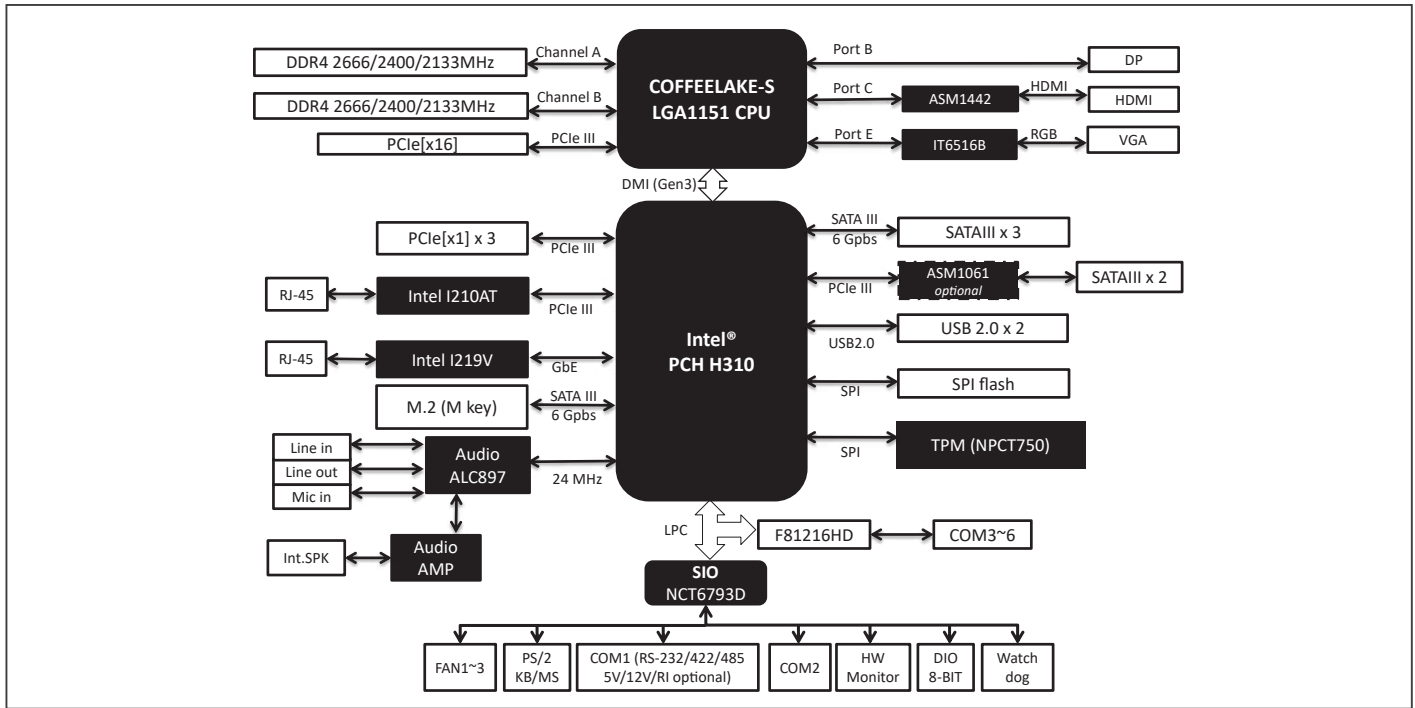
DDR4 2666/2400/2133MHz
Channel A
DDR4 2666/2400/2133MHz
Channel B
PCIe[x16]
PCIe III
COFFEELAKE-S
LGA1151 CPU
Port B
DP
Port C
ASM1442
HDMI
HDMI
Port E
IT6516B
RGB
VGA
DMI (Gen3)
PCIe[x1] x 3
PCIe III
RJ-45
Intel I210AT
PCIe III
RJ-45
Intel I219V
GbE
M.2 (M key)
SATA III
6 Gpbs
Line in
Line out
Mic in
Audio
ALC897
24 MHz
Int.SPK
Audio
AMP
Intel®
PCH H310
SATA III
6 Gpbs
SATAIII x 3
ASM1061
optional
PCIe III
SATAIII x 2
USB 2.0 x 2
USB2.0
SPI flash
SPI
TPM (NPCT750)
SPI
LPC
F81216HD
COM3~6
SIO
NCT6793D
FAN1~3
PS/2
KB/MS
COM1 (RS-232/422/485
5V/12V/RI optional)
COM2
HW
Monitor
DIO
8-BIT
Watch
dog